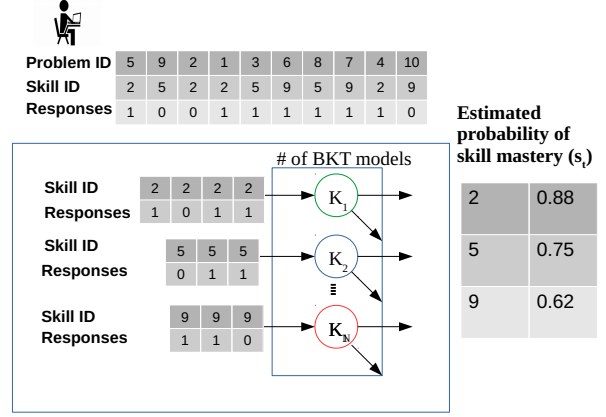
| Problem ID | 5 | 9 | 2 | 1 | 3 | 6 | 8 | 7 | 4 | 10 |
|---|---|---|---|---|---|---|---|---|---|---|
| Skill ID | 2 | 5 | 2 | 2 | 5 | 9 | 5 | 9 | 2 | 9 |
| Responses | 1 | 0 | 0 | 1 | 1 | 1 | 1 | 1 | 1 | 0 |

Estimated probability of skill mastery ($s_t$)

| 2 | 0.88 |
|---|---|
| 5 | 0.75 |
| 9 | 0.62 |

# of BKT models

| Skill ID | 2 | 2 | 2 | 2 |
|---|---|---|---|---|
| Responses | 1 | 0 | 1 | 1 |

$K_1$

| Skill ID | 5 | 5 | 5 |
|---|---|---|---|
| Responses | 0 | 1 | 1 |

$K_2$

| Skill ID | 9 | 9 | 9 |
|---|---|---|---|
| Responses | 1 | 1 | 0 |

$K_N$